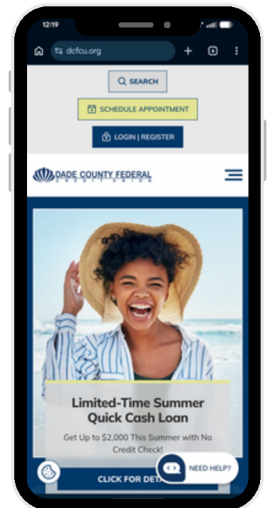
12:19

dcfcu.org

SEARCH

SCHEDULE APPOINTMENT

LOGIN | REGISTER

DADE COUNTY FEDERAL
CREDIT UNION

Limited-Time Summer Quick Cash Loan

Get Up to $2,000 This Summer with No Credit Check!

CLICK FOR DET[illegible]

NEED HELP?